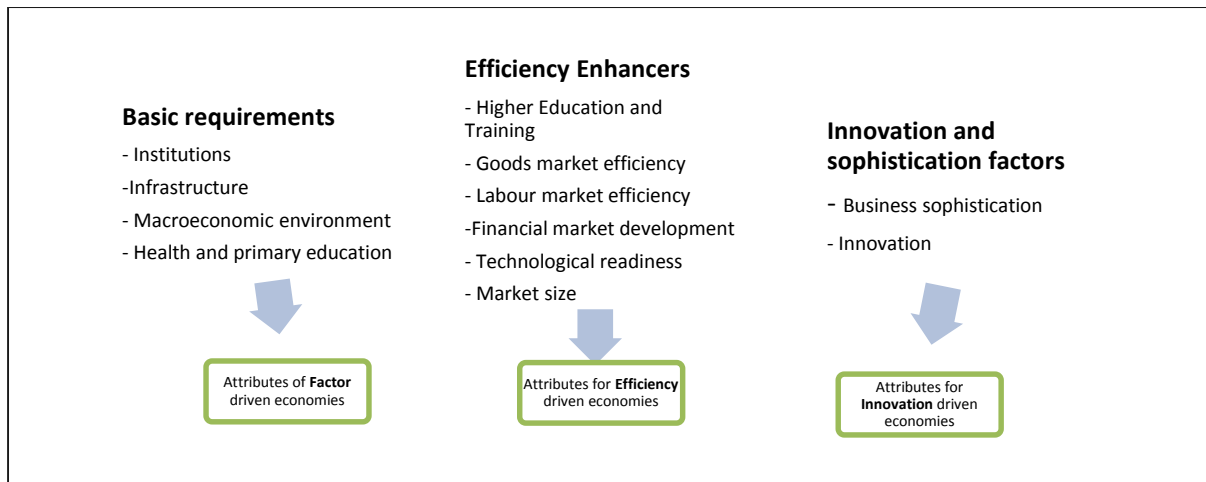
**Basic requirements**

- Institutions

-Infrastructure

- Macroeconomic environment

- Health and primary education

Attributes of **Factor** driven economies

**Efficiency Enhancers**

- Higher Education and Training

- Goods market efficiency

- Labour market efficiency

-Financial market development

- Technological readiness

- Market size

Attributes for **Efficiency** driven economies

**Innovation and sophistication factors**

- Business sophistication

- Innovation

Attributes for **Innovation** driven economies